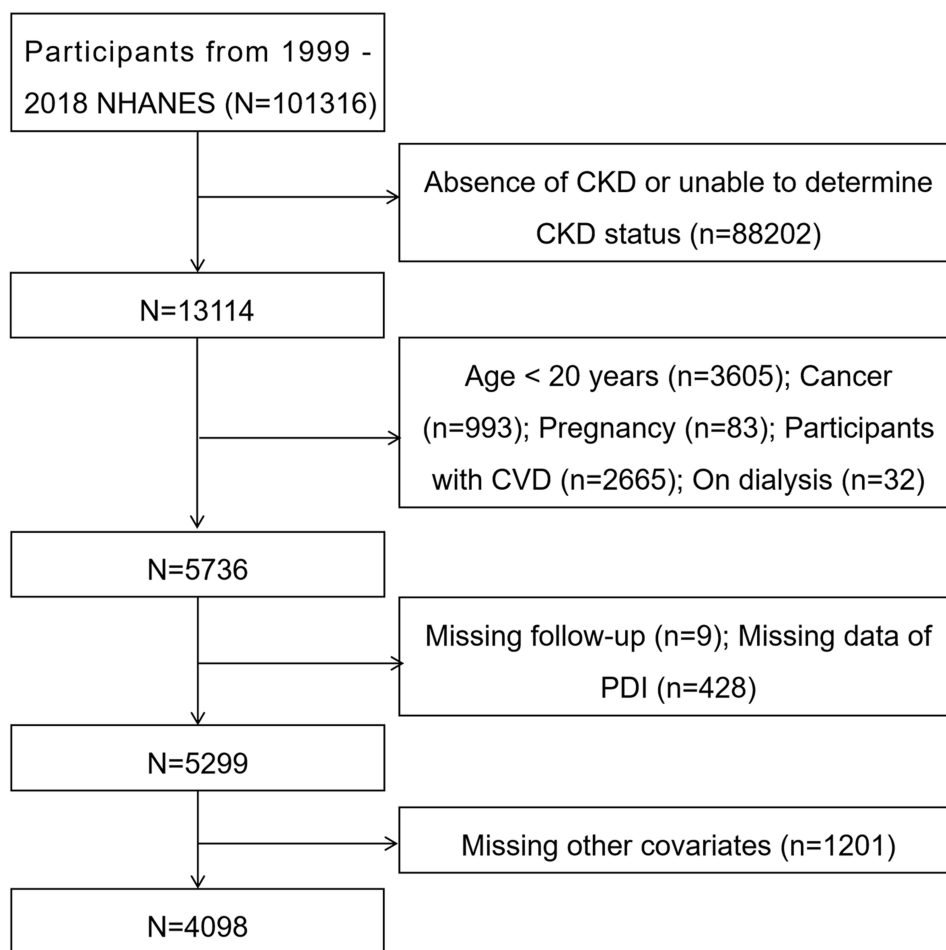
Participants from 1999 - 2018 NHANES (N=101316)

Absence of CKD or unable to determine CKD status (n=88202)

N=13114

Age < 20 years (n=3605); Cancer (n=993); Pregnancy (n=83); Participants with CVD (n=2665); On dialysis (n=32)

N=5736

Missing follow-up (n=9); Missing data of PDI (n=428)

N=5299

Missing other covariates (n=1201)

N=4098